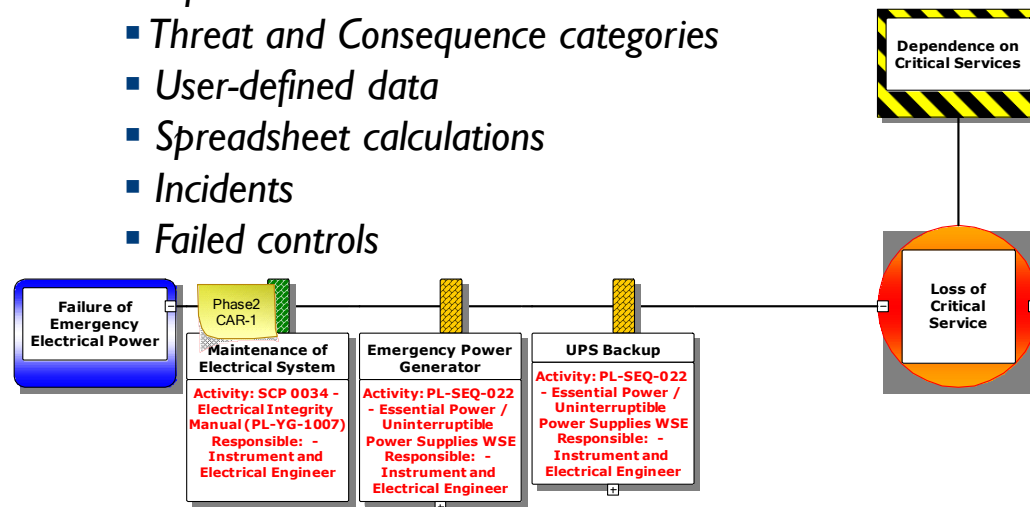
- Threat and Consequence categories
- User-defined data
- Spreadsheet calculations
- Incidents
- Failed controls

Dependence on Critical Services

Failure of Emergency Electrical Power

Phase2 CAR-1

Maintenance of Electrical System

Activity: SCP 0034 - Electrical Integrity Manual (PL-YG-1007) Responsible: - Instrument and Electrical Engineer

Emergency Power Generator

Activity: PL-SEQ-022 - Essential Power / Uninterruptible Power Supplies WSE Responsible: - Instrument and Electrical Engineer

UPS Backup

Activity: PL-SEQ-022 - Essential Power / Uninterruptible Power Supplies WSE Responsible: - Instrument and Electrical Engineer

Loss of Critical Service